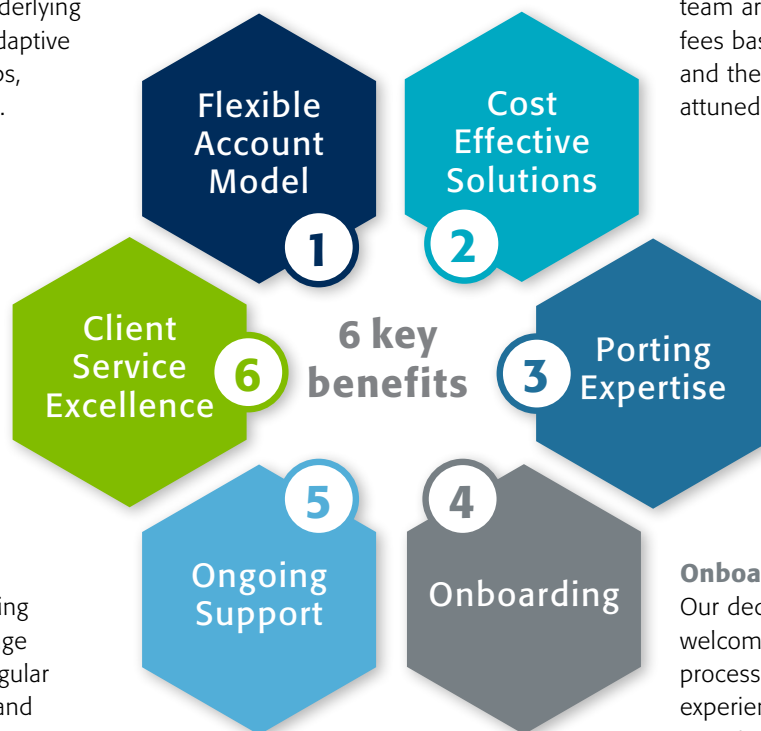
derlying
daptive
s,
.

team ar
fees bas
and the
attuned

Flexible Account Model
1

Cost Effective Solutions
2

Client Service Excellence
6

6 key benefits

Porting Expertise
3

5
Ongoing Support

4
Onboarding

ing
ge
gular
and

Onboa
Our dec
welcom
process
experie